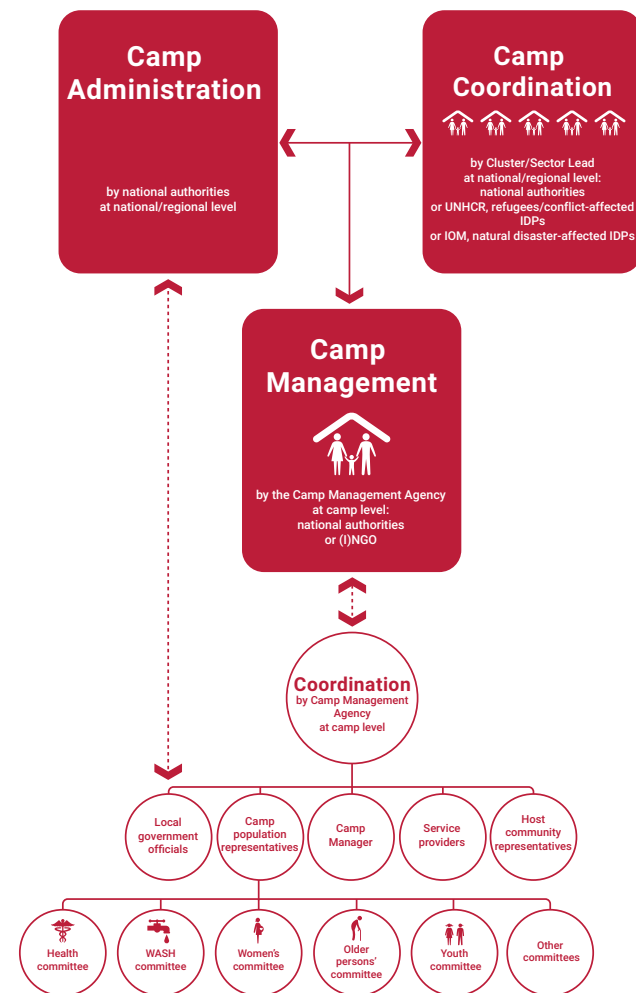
Camp Administration

by national authorities at national/regional level

Camp Coordination

by Cluster/Sector Lead at national/regional level: national authorities or UNHCR, refugees/conflict-affected IDPs or IOM, natural disaster-affected IDPs

Camp Management

by the Camp Management Agency at camp level: national authorities or (I)NGO

Coordination
by Camp Management Agency at camp level

Local government officials

Camp population representatives

Camp Manager

Service providers

Host community representatives

Health committee

WASH committee

Women's committee

Older persons' committee

Youth committee

Other committees